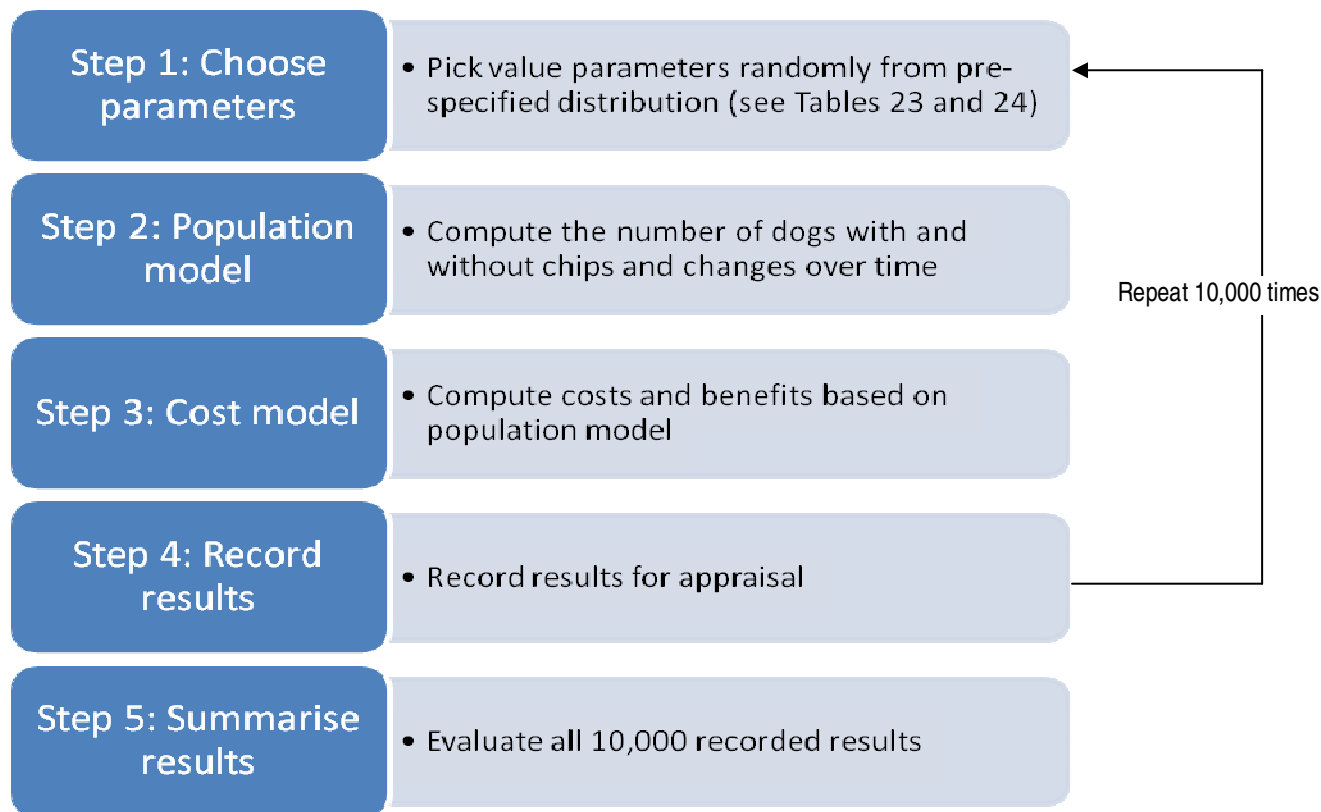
Step 1: Choose parameters

• Pick value parameters randomly from pre-specified distribution (see Tables 23 and 24)

Step 2: Population model

• Compute the number of dogs with and without chips and changes over time

Step 3: Cost model

• Compute costs and benefits based on population model

Step 4: Record results

• Record results for appraisal

Step 5: Summarise results

• Evaluate all 10,000 recorded results

Repeat 10,000 times